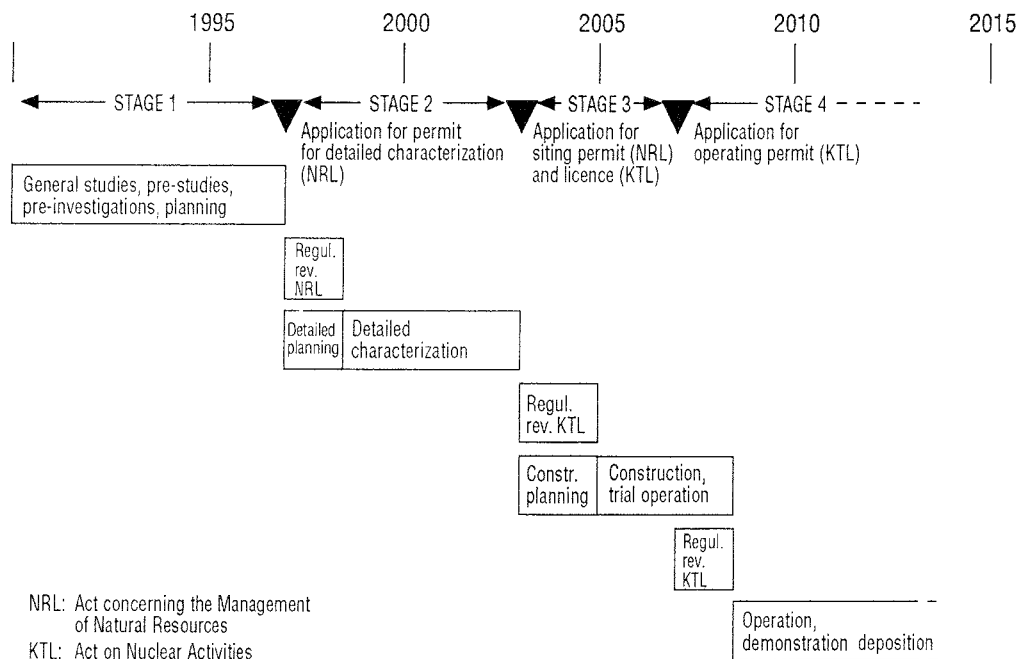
1995 2000 2005 2010 2015

STAGE 1 STAGE 2 STAGE 3 STAGE 4

Application for permit for detailed characterization (NRL)

Application for siting permit (NRL) and licence (KTL)

Application for operating permit (KTL)

General studies, pre-studies, pre-investigations, planning

Regul. rev. NRL

Detailed planning

Detailed characterization

Regul. rev. KTL

Constr. planning

Construction, trial operation

Regul. rev. KTL

Operation, demonstration deposition

NRL: Act concerning the Management of Natural Resources

KTL: Act on Nuclear Activities